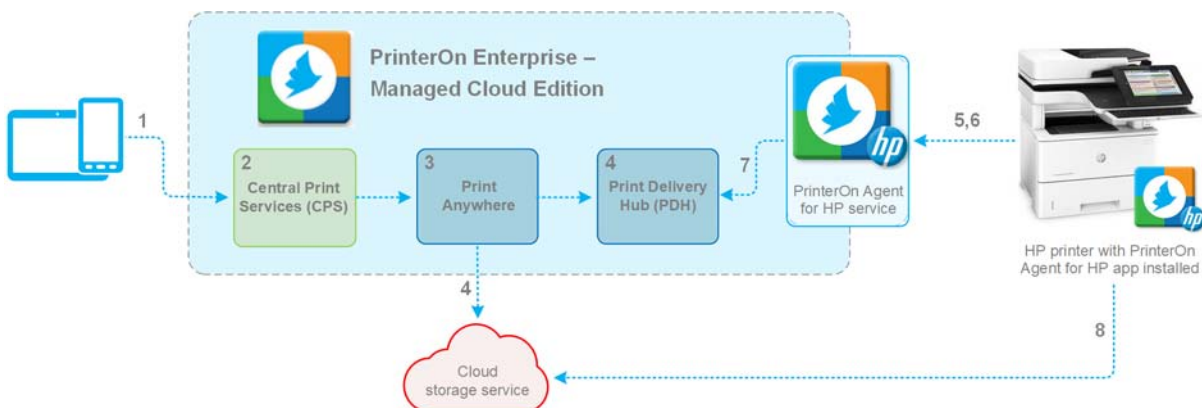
PrinterOn Enterprise – Managed Cloud Edition

1

2
Central Print Services (CPS)

3
Print Anywhere

4
Print Delivery Hub (PDH)

7

hp
PrinterOn Agent for HP service

5,6

hp
HP printer with PrinterOn Agent for HP app installed

4

8

Cloud storage service